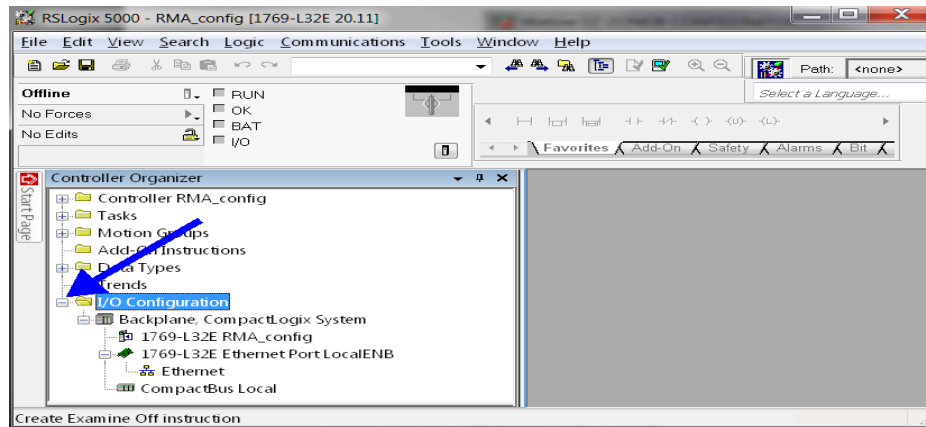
RSLogix 5000 - RMA_config [1769-L32E 20.11]

File Edit View Search Logic Communications Tools Window Help

Path: <none>

Offline
No Forces
No Edits

RUN
OK
BAT
I/O

Select a Language...

Favorites Add-On Safety Alarms Bit

Start Page

Controller Organizer

Controller RMA_config
Tasks
Motion Groups
Add-On Instructions
Data Types
Trends
I/O Configuration
Backplane, CompactLogix System
1769-L32E RMA_config
1769-L32E Ethernet Port LocalENB
Ethernet
CompactBus Local

Create Examine Off instruction